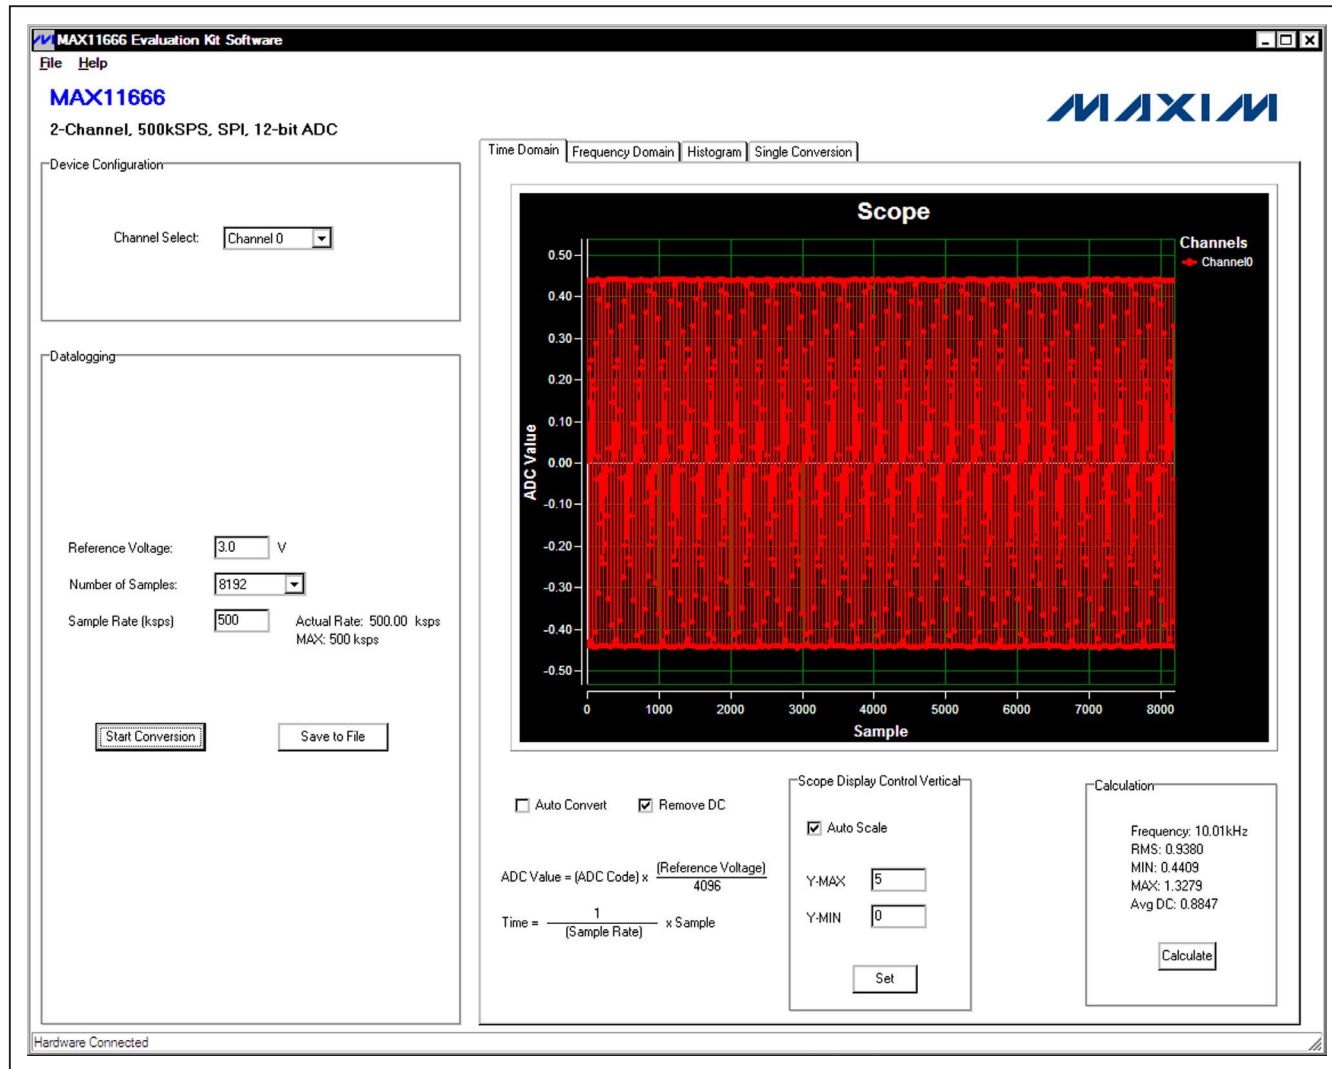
MAX11666 Evaluation Kit Software

File Help

MAX11666

2-Channel, 500kSPS, SPI, 12-bit ADC

MAXIM

Device Configuration

Channel Select: Channel 0

Datalogging

Reference Voltage: 3.0 V

Number of Samples: 8192

Sample Rate (ksps) 500 Actual Rate: 500.00 ksps MAX: 500 ksps

Start Conversion

Save to File

Time Domain | Frequency Domain | Histogram | Single Conversion

Scope

Channels
Channel0

ADC Value

0.50
0.40
0.30
0.20
0.10
0.00
-0.10
-0.20
-0.30
-0.40
-0.50

0 1000 2000 3000 4000 5000 6000 7000 8000

Sample

Auto Convert

Remove DC

ADC Value = (ADC Code) x $\frac{\text{(Reference Voltage)}}{4096}$

Time = $\frac{1}{\text{(Sample Rate)}}$ x Sample

Scope Display Control Vertical

Auto Scale

Y-MAX 5

Y-MIN 0

Set

Calculation

Frequency: 10.01kHz
RMS: 0.9380
MIN: 0.4409
MAX: 1.3279
Avg DC: 0.8847

Calculate

Hardware Connected